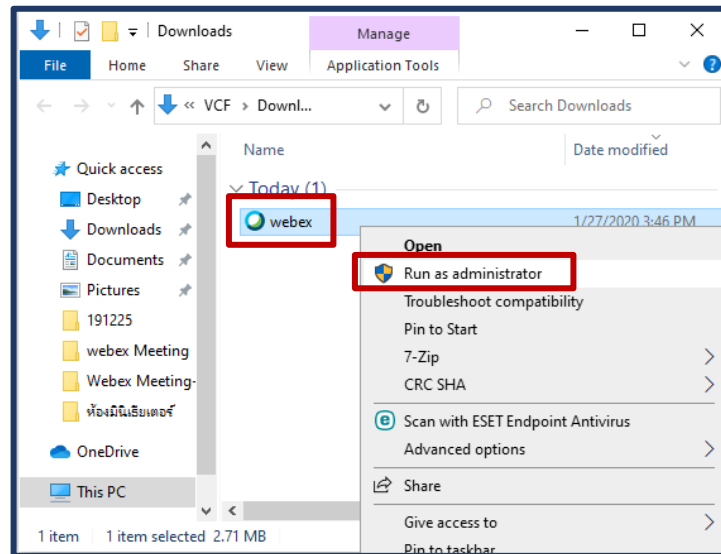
Downloads
Manage
File
Home
Share
View
Application Tools
« VCF › Downl...
Search Downloads
Quick access
Desktop
Downloads
Documents
Pictures
191225
webex Meeting
Webex Meeting-
ห้องมินิเธียเตอร์
OneDrive
This PC
Name
Date modified
Today (1)
webex
1/27/2020 3:46 PM
Open
Run as administrator
Troubleshoot compatibility
Pin to Start
7-Zip
CRC SHA
Scan with ESET Endpoint Antivirus
Advanced options
Share
Give access to
Pin to taskbar
1 item
1 item selected 2.71 MB